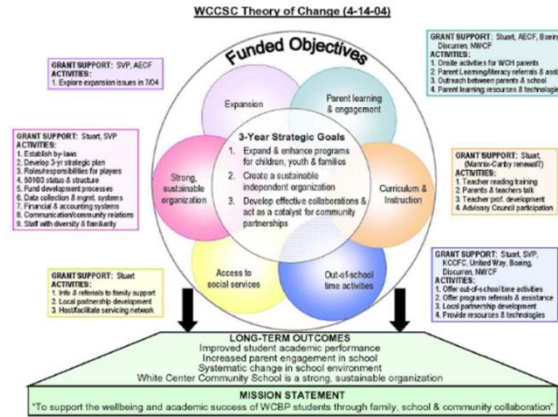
WCCSC Theory of Change (4-14-04)

Funded Objectives

GRANT SUPPORT: SVP, AECF
ACTIVITIES:
1. Explore expansion issues in 7/04

GRANT SUPPORT: Stuart, AECF, Boeing, Discurren, NWCF
ACTIVITIES:
1. Onsite activities for WCH parents
2. Parent Learning/literacy referrals & assi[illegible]
3. Outreach between parents & school
4. Parent learning resources & technologie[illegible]

GRANT SUPPORT: Stuart, SVP
ACTIVITIES:
1. Establish by-laws
2. Develop 3-yr strategic plan
3. Roles/responsibilities for players
4. 501C3 status & structure
5. Fund development processes
6. Data collection & mgmt. systems
7. Financial & accounting systems
8. Communication/community relations
9. Staff with diversity & familiarity

Expansion

Parent learning & engagement

Strong, sustainable organization

Curriculum & Instruction

Access to social services

Out-of-school time activities

3-Year Strategic Goals
1. Expand & enhance programs for children, youth & families
2. Create a sustainable independent organization
3. Develop effective collaborations & act as a catalyst for community partnerships

GRANT SUPPORT: Stuart, (Mannix-Canby renewal?)
ACTIVITIES:
1. Teacher reading training
2. Parents & teachers talk
3. Teacher prof. development
4. Advisory Council participation

GRANT SUPPORT: Stuart
ACTIVITIES:
1. Info & referrals to family support
2. Local partnership development
3. Host/facilitate servicing network

GRANT SUPPORT: Stuart, SVP, KCCFC, United Way, Boeing, Discurren, NWCF
ACTIVITIES:
1. Offer out-of-school time activities
2. Offer program referrals & assistance
3. Local partnership development
4. Provide resources & technologies

LONG-TERM OUTCOMES
Improved student academic performance
Increased parent engagement in school
Systematic change in school environment
White Center Community School is a strong, sustainable organization

MISSION STATEMENT
"To support the wellbeing and academic success of WCBP students through family, school & community collaborati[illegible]